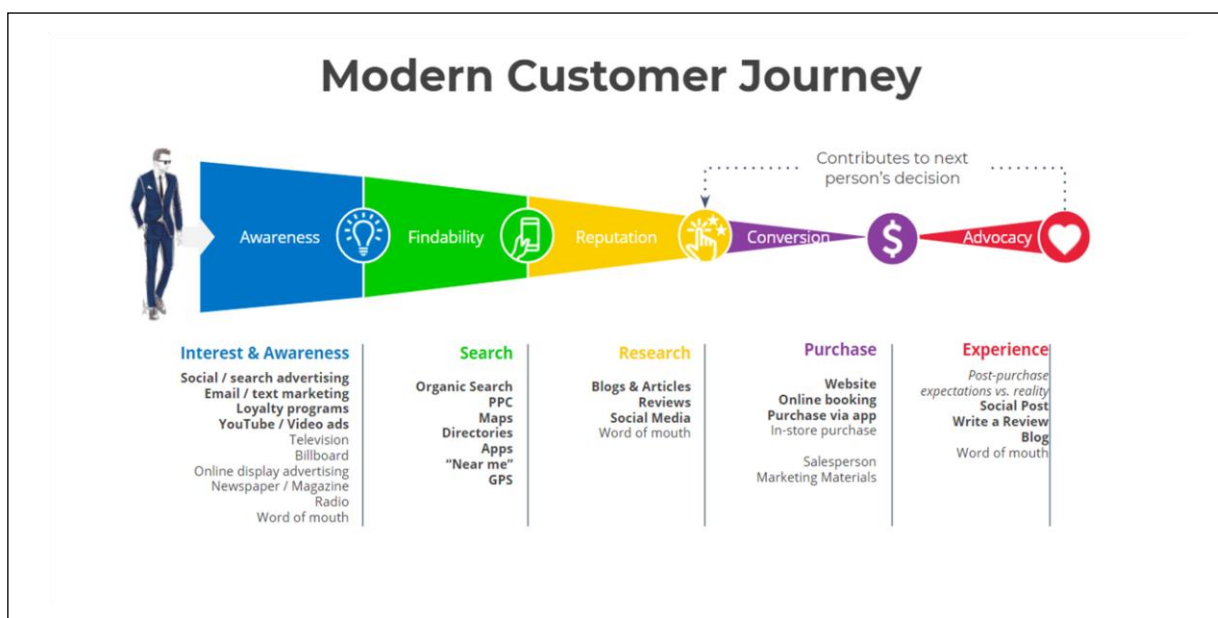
Modern Customer Journey

Contributes to next person's decision

Awareness

Findability

Reputation

Conversion

Advocacy

Interest & Awareness

Social / search advertising
Email / text marketing
Loyalty programs
YouTube / Video ads
Television
Billboard
Online display advertising
Newspaper / Magazine
Radio
Word of mouth

Search

Organic Search
PPC
Maps
Directories
Apps
"Near me"
GPS

Research

Blogs & Articles
Reviews
Social Media
Word of mouth

Purchase

Website
Online booking
Purchase via app
In-store purchase

Salesperson
Marketing Materials

Experience

Post-purchase expectations vs. reality
Social Post
Write a Review
Blog
Word of mouth